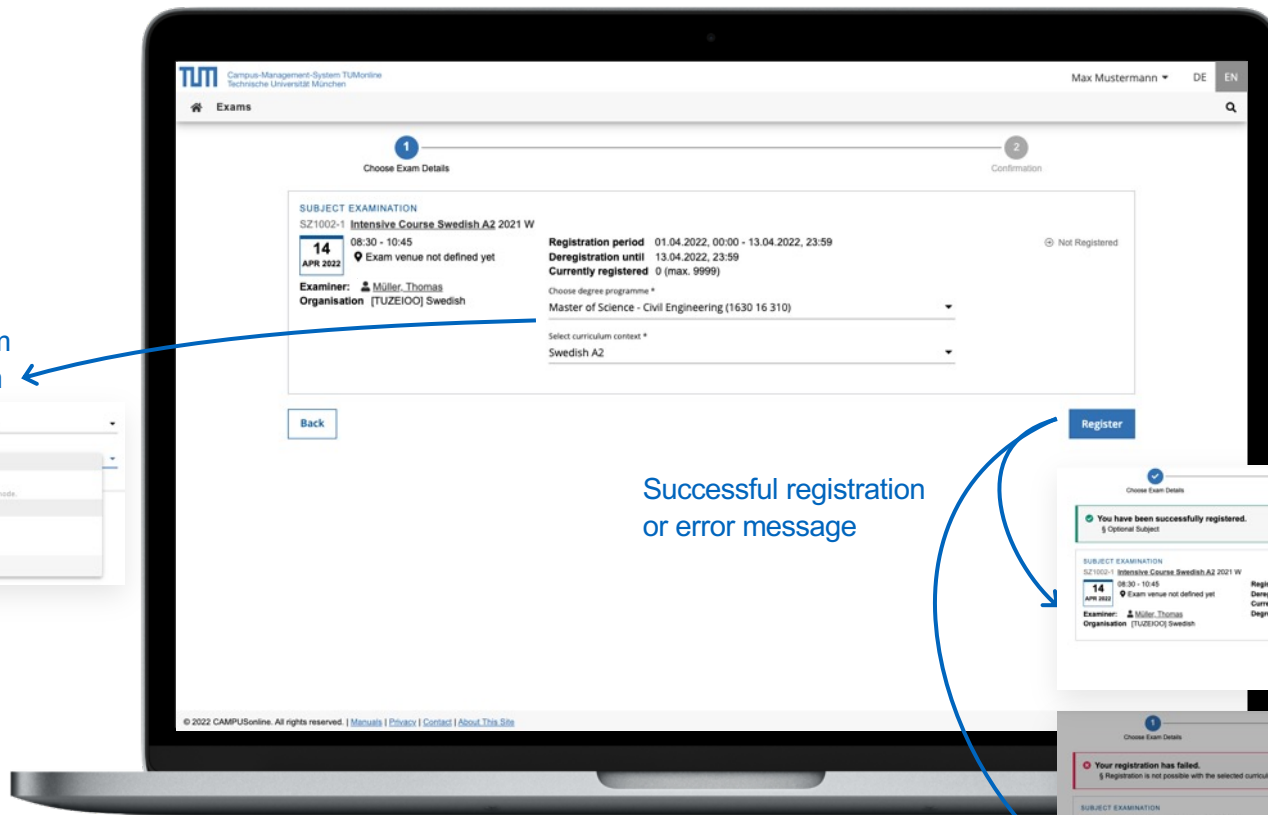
n
n

ode.

TUM Campus-Management-System TUMonline Technische Universität München

Max Mustermann DE EN

Exams

1
Choose Exam Details

2
Confirmation

SUBJECT EXAMINATION
SZ1002-1 Intensive Course Swedish A2 2021 W

14 APR 2022
08:30 - 10:45
Exam venue not defined yet

Examiner: Müller, Thomas
Organisation [TUZEIOO] Swedish

Registration period 01.04.2022, 00:00 - 13.04.2022, 23:59
Deregistration until 13.04.2022, 23:59
Currently registered 0 (max. 9999)

Not Registered

Choose degree programme *
Master of Science - Civil Engineering (1630 16 310)

Select curriculum context *
Swedish A2

Back

Register

Successful registration or error message

Choose Exam Details

You have been successfully registered.
§ Optional Subject

SUBJECT EXAMINATION
SZ1002-1 Intensive Course Swedish A2 2021 W
14 APR 2022
08:30 - 10:45
Exam venue not defined yet
Examiner: Müller, Thomas
Organisation [TUZEIOO] Swedish
Regi
Dere
Curr
Degr

© 2022 CAMPUSonline. All rights reserved. | Manuals | Privacy | Contact | About This Site

1
Choose Exam Details

Your registration has failed.
§ Registration is not possible with the selected curricul

SUBJECT EXAMINATION